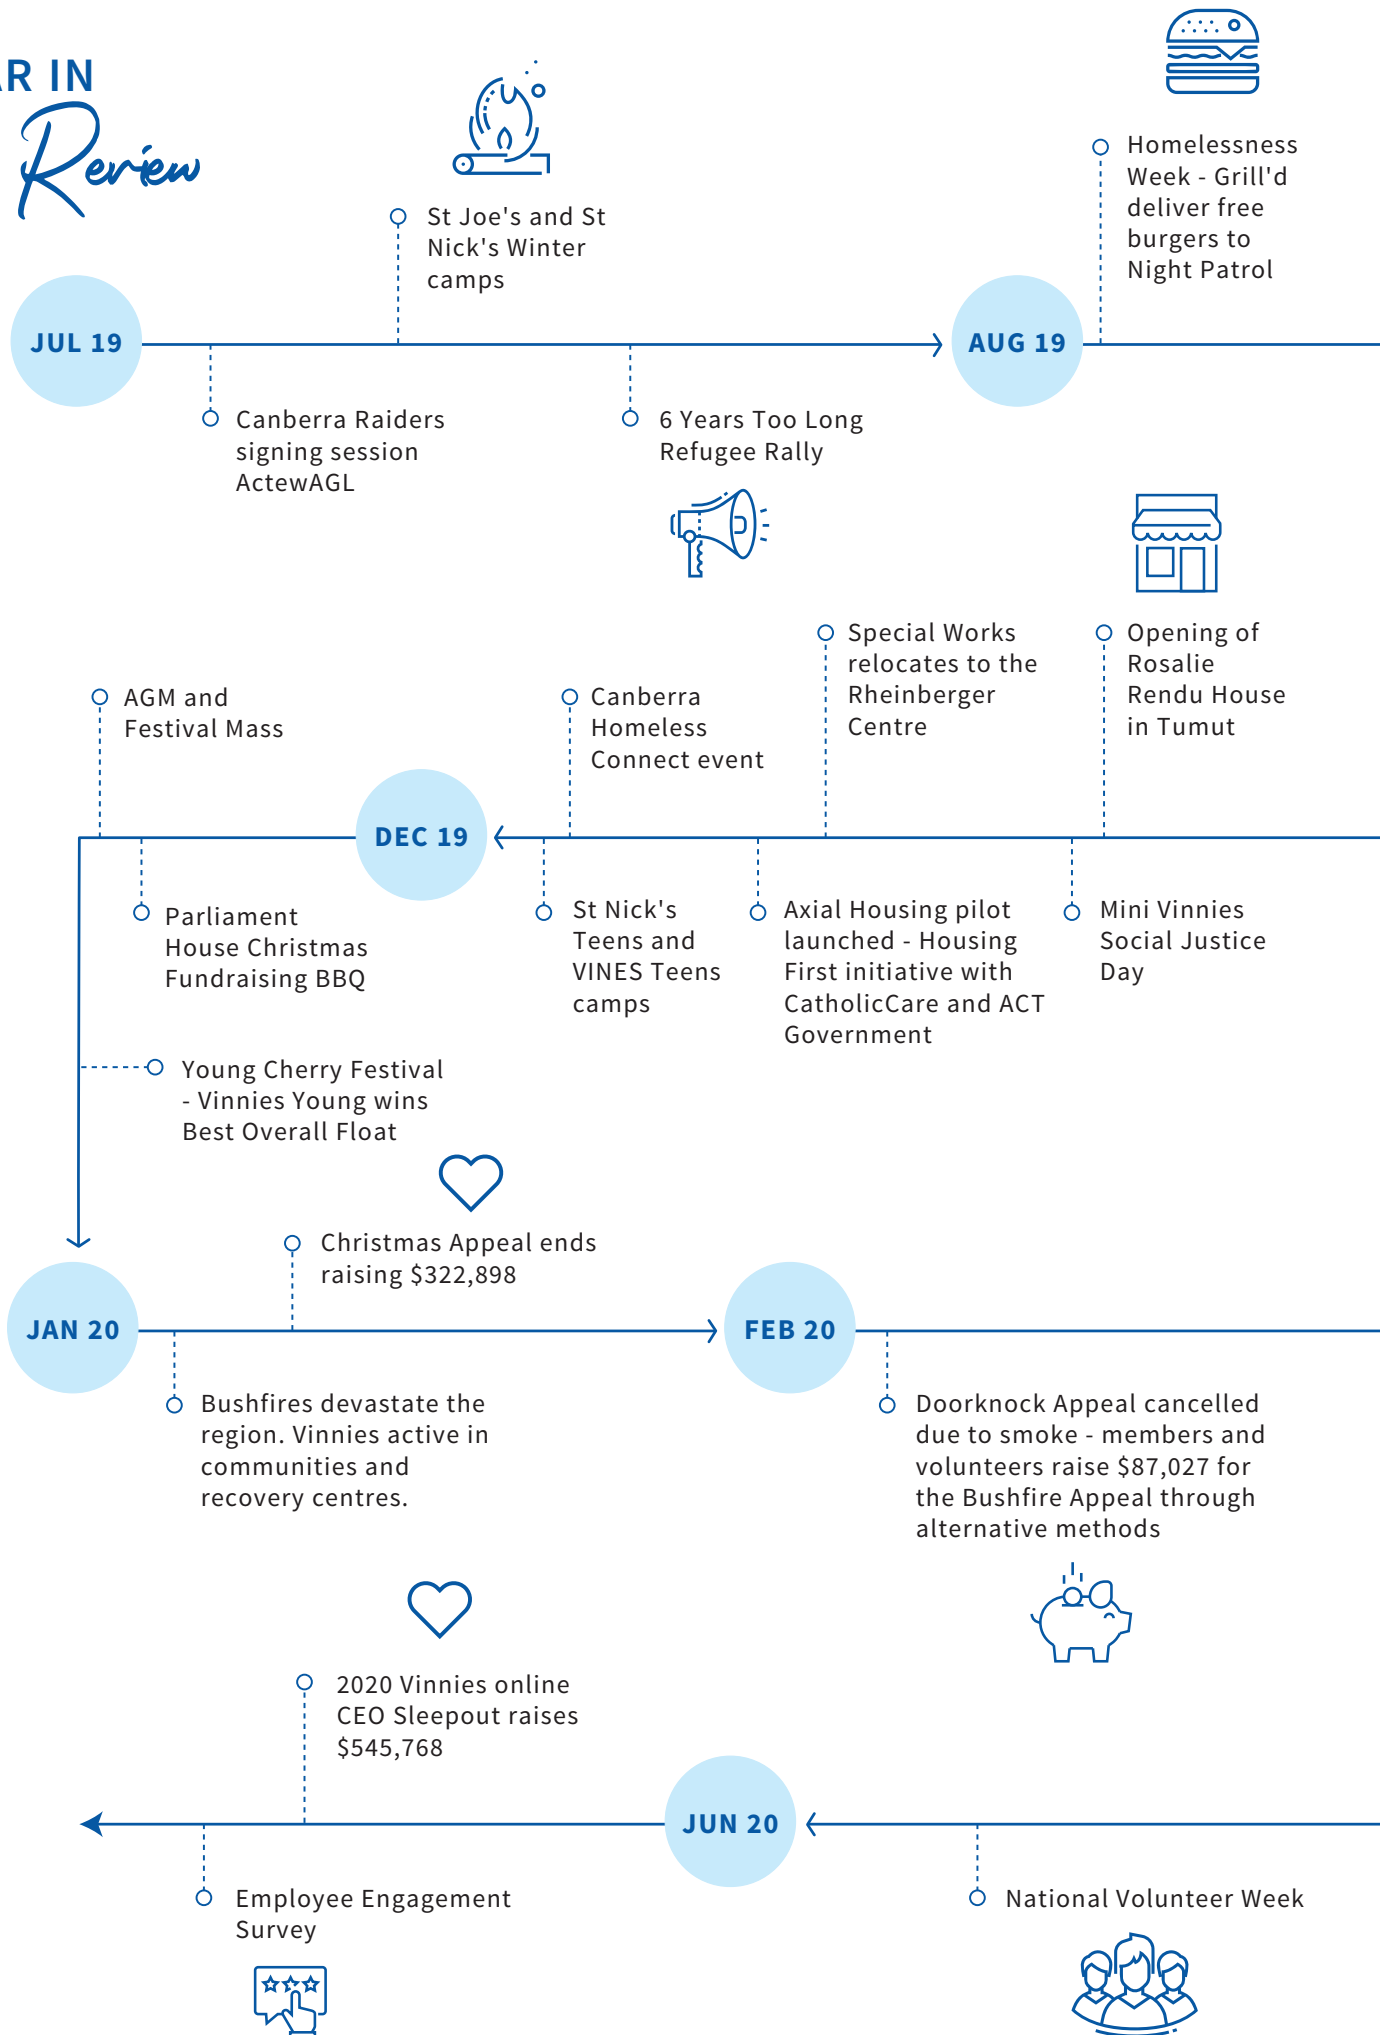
R IN
Review

St Joe's and St Nick's Winter camps

Homelessness Week - Grill'd deliver free burgers to Night Patrol

JUL 19

AUG 19

Canberra Raiders signing session ActewAGL

6 Years Too Long Refugee Rally

Special Works relocates to the Rheinberger Centre

Opening of Rosalie Rendu House in Tumut

AGM and Festival Mass

Canberra Homeless Connect event

DEC 19

Parliament House Christmas Fundraising BBQ

St Nick's Teens and VINES Teens camps

Axial Housing pilot launched - Housing First initiative with CatholicCare and ACT Government

Mini Vinnies Social Justice Day

Young Cherry Festival - Vinnies Young wins Best Overall Float

Christmas Appeal ends raising $322,898

JAN 20

FEB 20

Bushfires devastate the region. Vinnies active in communities and recovery centres.

Doorknock Appeal cancelled due to smoke - members and volunteers raise $87,027 for the Bushfire Appeal through alternative methods

2020 Vinnies online CEO Sleepout raises $545,768

JUN 20

Employee Engagement Survey

National Volunteer Week